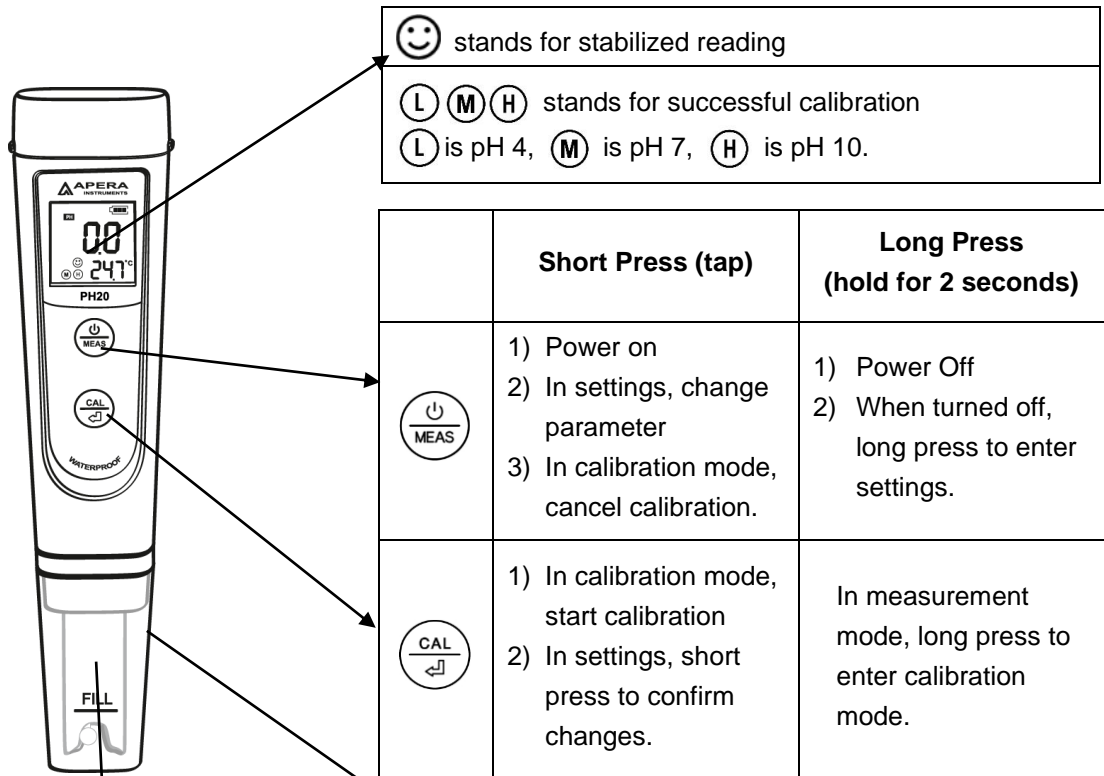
☺ stands for stabilized reading

(L) (M) (H) stands for successful calibration
(L) is pH 4, (M) is pH 7, (H) is pH 10.

APERA INSTRUMENTS
PH
00
24.7°C
PH20
MEAS
CAL
WATERPROOF
FILL

| | Short Press (tap) | Long Press (hold for 2 seconds) |
|---|---|---|
| MEAS | 1) Power on 2) In settings, change parameter 3) In calibration mode, cancel calibration. | 1) Power Off 2) When turned off, long press to enter settings. |
| CAL | 1) In calibration mode, start calibration 2) In settings, short press to confirm changes. | In measurement mode, long press to enter calibration mode. |